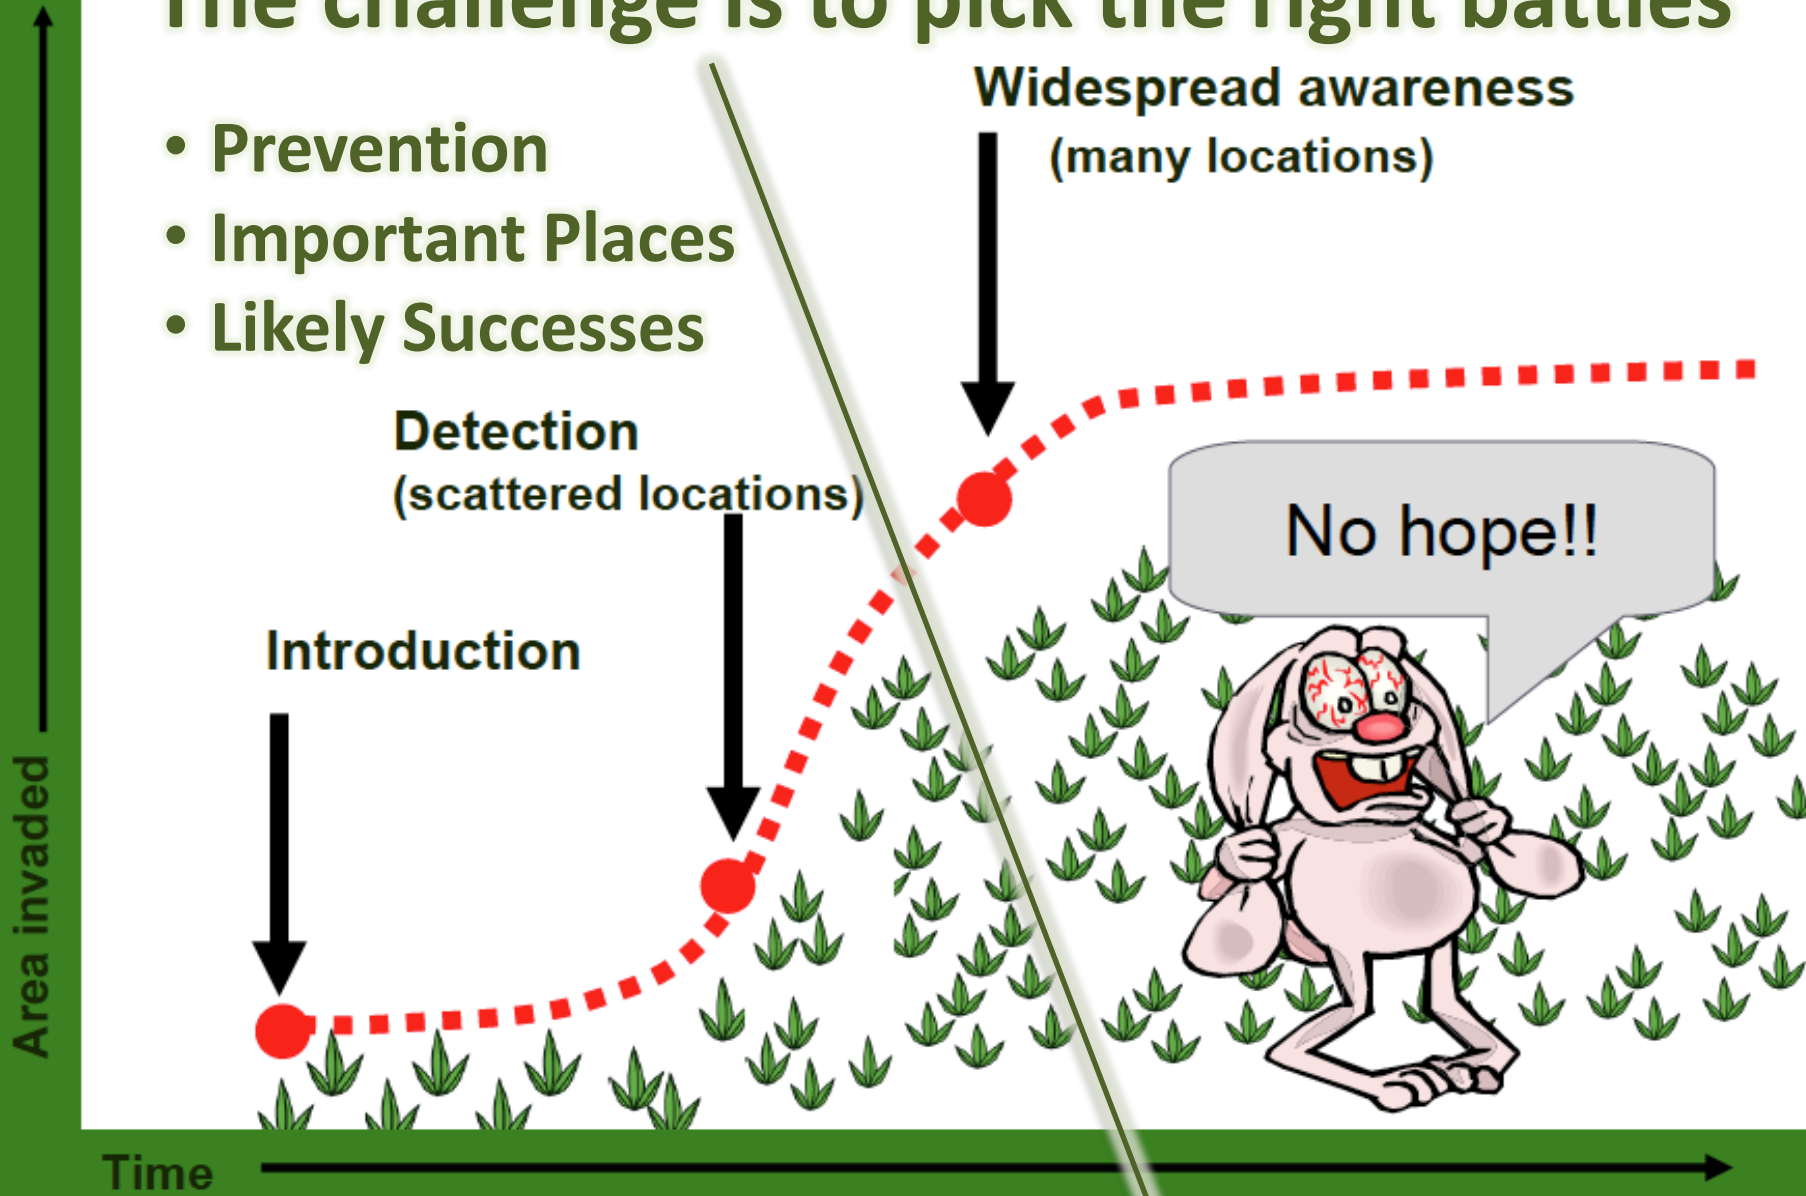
The challenge is to pick the right battles

• Prevention
• Important Places
• Likely Successes

Widespread awareness
(many locations)

Detection
(scattered locations)

Introduction

No hope!!

Area invaded

Time